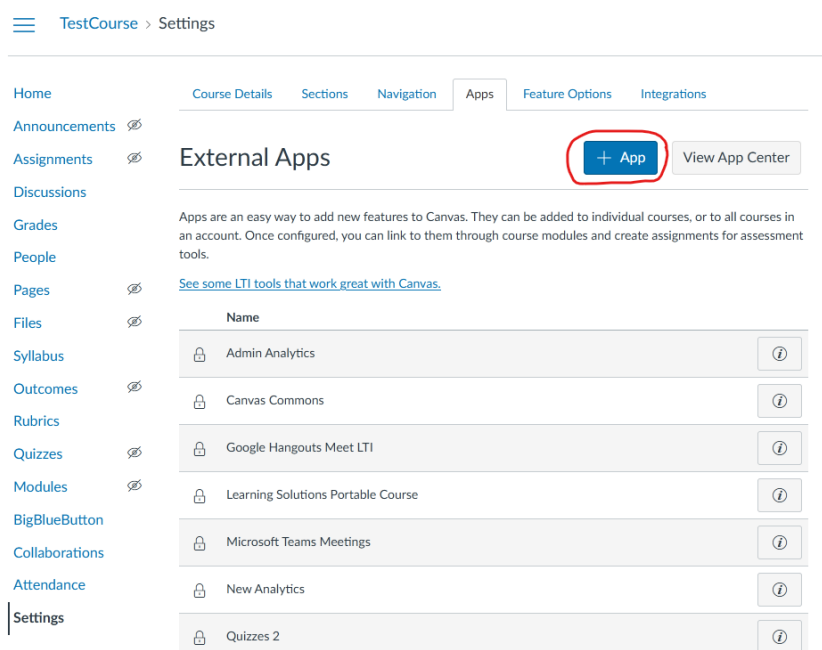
TestCourse > Settings

Home
Announcements
Assignments
Discussions
Grades
People
Pages
Files
Syllabus
Outcomes
Rubrics
Quizzes
Modules
BigBlueButton
Collaborations
Attendance
Settings

Course Details | Sections | Navigation | Apps | Feature Options | Integrations

External Apps

+ App | View App Center

Apps are an easy way to add new features to Canvas. They can be added to individual courses, or to all courses in an account. Once configured, you can link to them through course modules and create assignments for assessment tools.

See some LTI tools that work great with Canvas.

| Name | |
|---|---|
| Admin Analytics | i |
| Canvas Commons | i |
| Google Hangouts Meet LTI | i |
| Learning Solutions Portable Course | i |
| Microsoft Teams Meetings | i |
| New Analytics | i |
| Quizzes 2 | i |